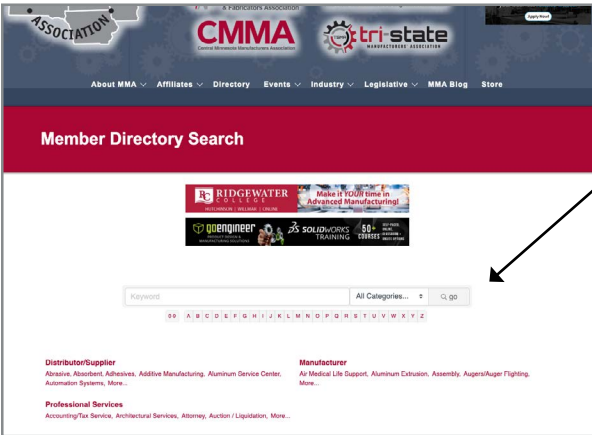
ASSOCIATION

& Fabricators Association

CMMA
Central Minnesota Manufacturers Association

tri-state
MANUFACTURERS' ASSOCIATION

Apply Now!

About MMA ∨ Affiliates ∨ Directory Events ∨ Industry ∨ Legislative ∨ MMA Blog Store

Member Directory Search

RIDGEWATER COLLEGE
HUTCHINSON | WILLMAR | ONLINE
Make it YOUR time in Advanced Manufacturing!

goengineer
SOLIDWORKS TRAINING
50+ COURSES

Keyword
All Categories...
go

0-9 A B C D E F G H I J K L M N O P Q R S T U V W X Y Z

Distributor/Supplier
Abrasive, Absorbent, Adhesives, Additive Manufacturing, Aluminum Service Center, Automation Systems, More...

Manufacturer
Air Medical Life Support, Aluminum Extrusion, Assembly, Augers/Auger Flighting, More...

Professional Services
Accounting/Tax Service, Architectural Services, Attorney, Auction / Liquidation, More...